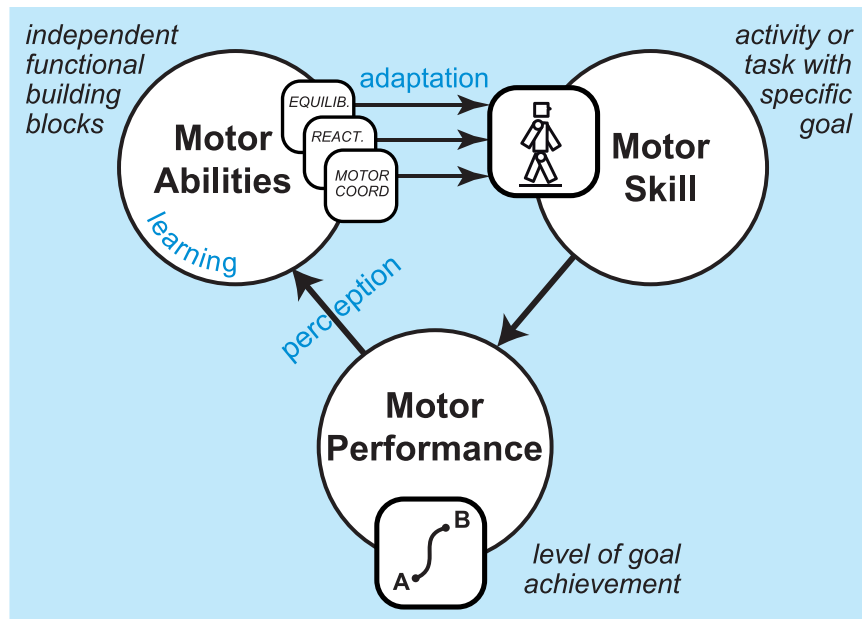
independent functional building blocks

Motor Abilities

EQUILIB.

REACT.

MOTOR COORD

learning

adaptation

activity or task with specific goal

Motor Skill

perception

Motor Performance

B

A

level of goal achievement